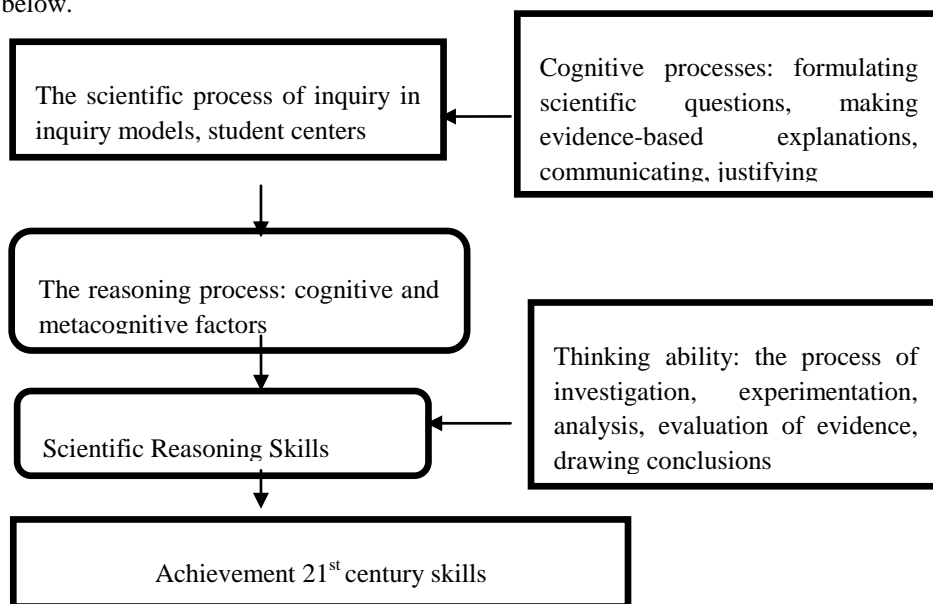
below.

The scientific process of inquiry in inquiry models, student centers

Cognitive processes: formulating scientific questions, making evidence-based explanations, communicating, justifying

The reasoning process: cognitive and metacognitive factors

Thinking ability: the process of investigation, experimentation, analysis, evaluation of evidence, drawing conclusions

Scientific Reasoning Skills

Achievement 21$^{st}$ century skills